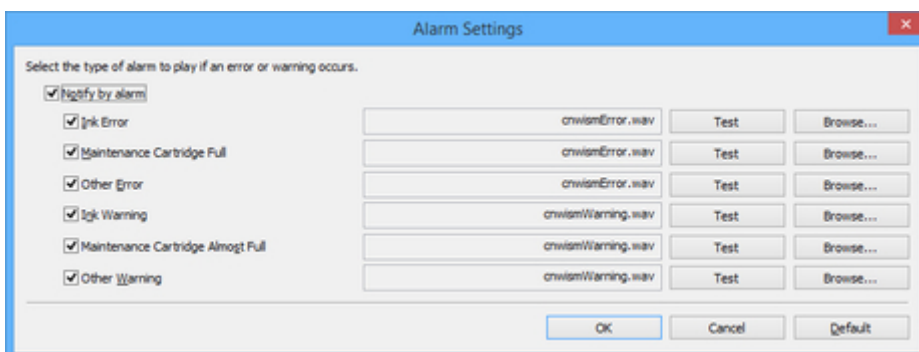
Alarm Settings

Select the type of alarm to play if an error or warning occurs.

Notify by alarm

Ink Error cnwismError.wav Test Browse...

Maintenance Cartridge Full cnwismError.wav Test Browse...

Other Error cnwismError.wav Test Browse...

Ink Warning cnwismWarning.wav Test Browse...

Maintenance Cartridge Almost Full cnwismWarning.wav Test Browse...

Other Warning cnwismWarning.wav Test Browse...

OK Cancel Default